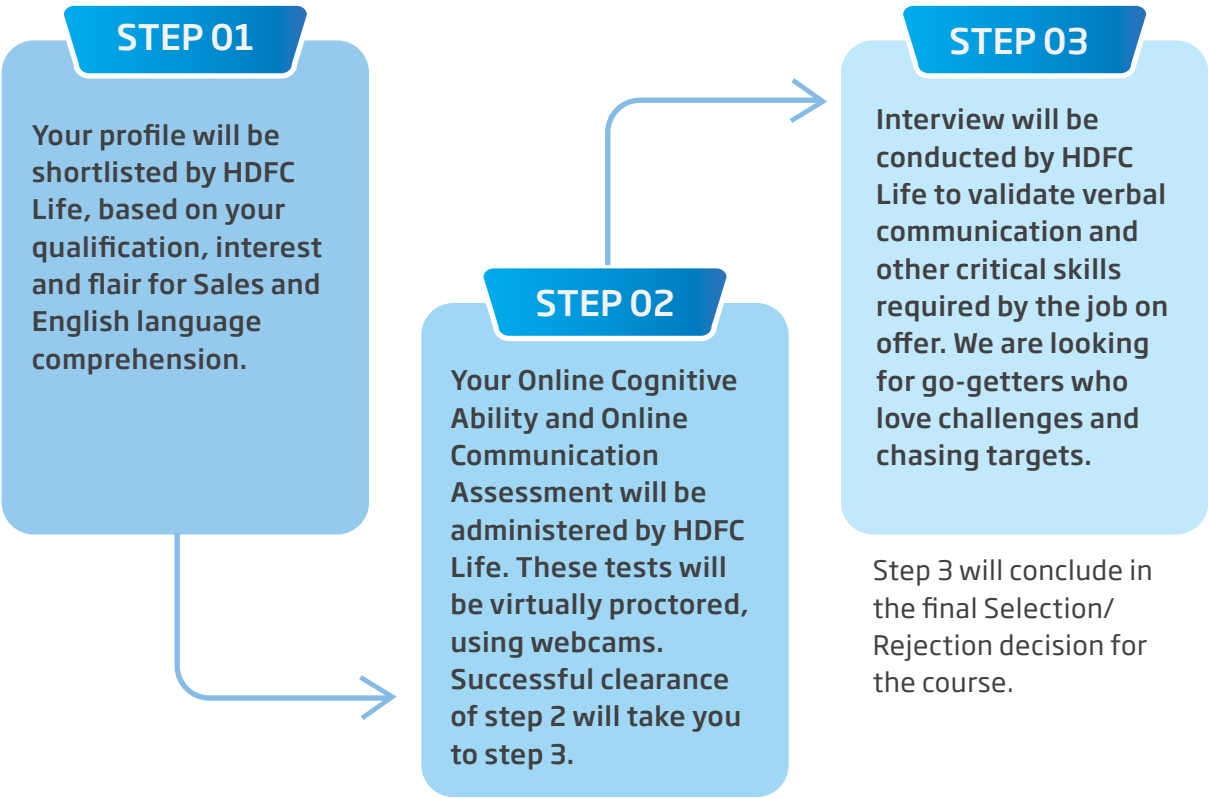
STEP 01

Your profile will be shortlisted by HDFC Life, based on your qualification, interest and flair for Sales and English language comprehension.

STEP 02

Your Online Cognitive Ability and Online Communication Assessment will be administered by HDFC Life. These tests will be virtually proctored, using webcams. Successful clearance of step 2 will take you to step 3.

STEP 03

Interview will be conducted by HDFC Life to validate verbal communication and other critical skills required by the job on offer. We are looking for go-getters who love challenges and chasing targets.

Step 3 will conclude in the final Selection/ Rejection decision for the course.